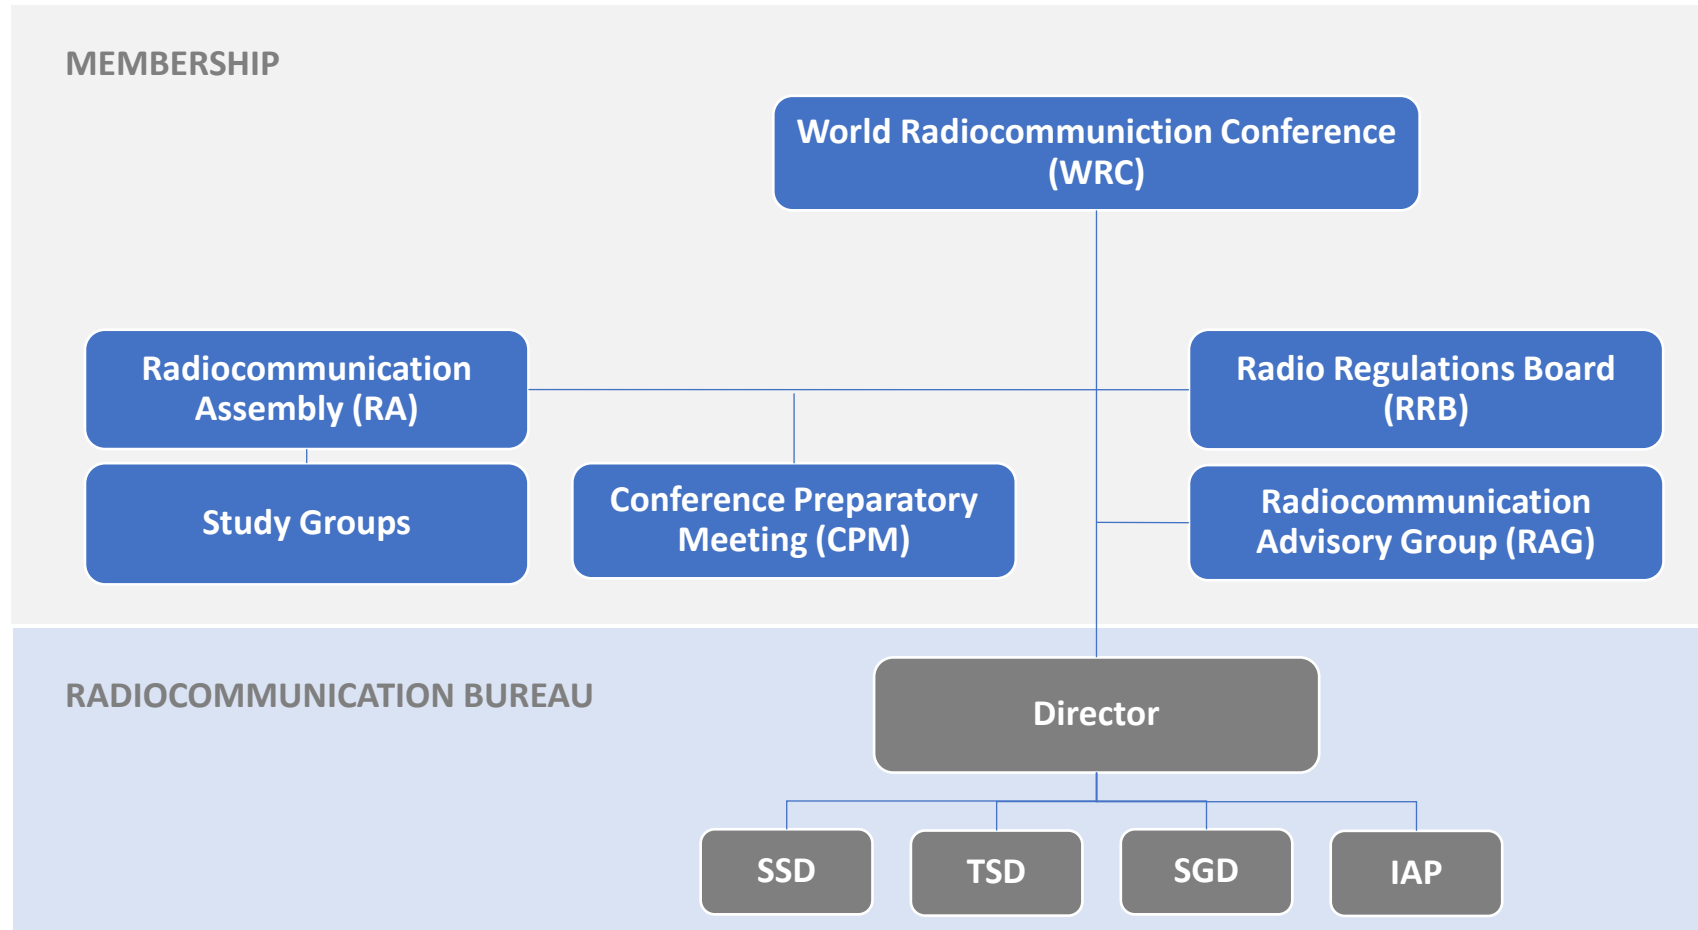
MEMBERSHIP

World Radiocommuniction Conference (WRC)

Radiocommunication Assembly (RA)

Radio Regulations Board (RRB)

Study Groups

Conference Preparatory Meeting (CPM)

Radiocommunication Advisory Group (RAG)

RADIOCOMMUNICATION BUREAU

Director

SSD

TSD

SGD

IAP